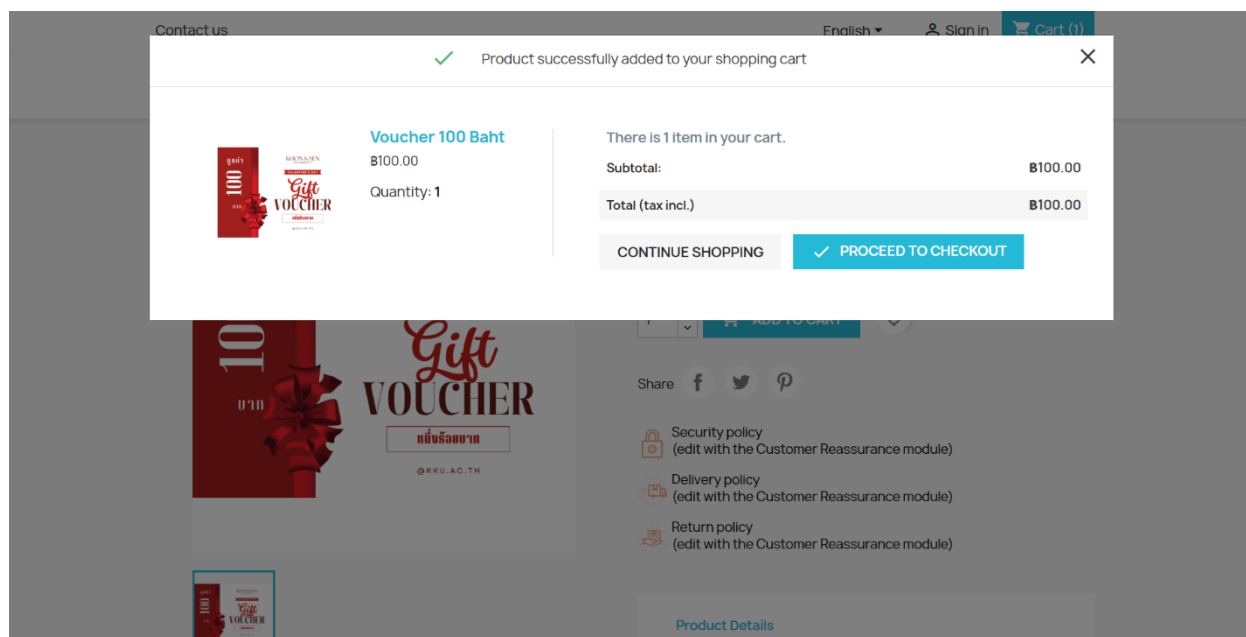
Contact us

English

Sign in

Cart (1)

Product successfully added to your shopping cart

Voucher 100 Baht

฿100.00

Quantity: 1

There is 1 item in your cart.

| Subtotal: | ฿100.00 |
|---|---|
| Total (tax incl.) | ฿100.00 |

CONTINUE SHOPPING

PROCEED TO CHECKOUT

มูลค่า 100 บาท

Gift VOUCHER

หนึ่งร้อยบาท

@KKU.AC.TH

ADD TO CART

Share

Security policy
(edit with the Customer Reassurance module)

Delivery policy
(edit with the Customer Reassurance module)

Return policy
(edit with the Customer Reassurance module)

Product Details